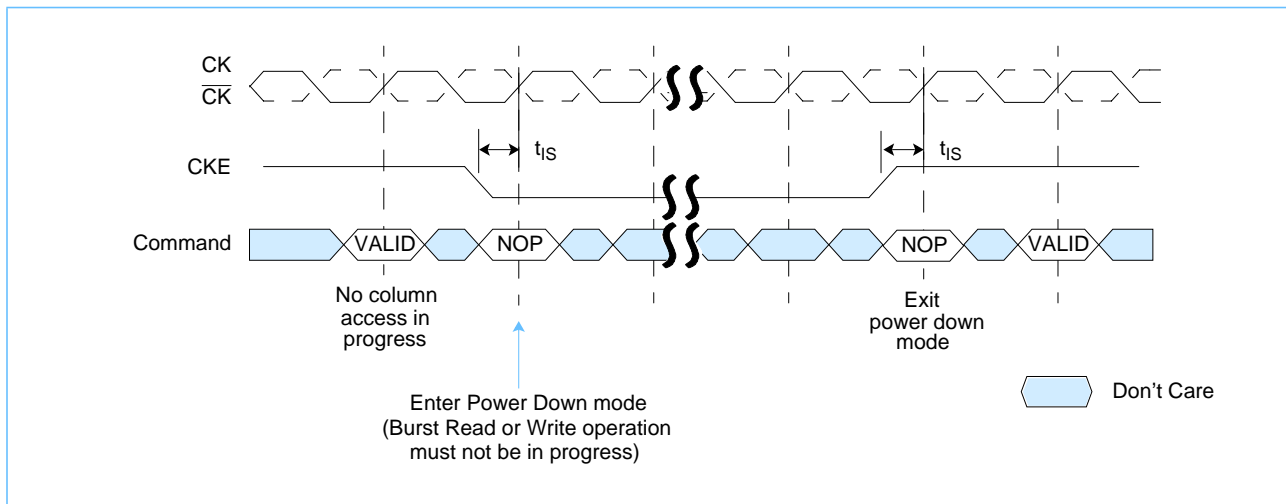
CK
$\overline{CK}$

$t_{IS}$

$t_{IS}$

CKE

Command VALID NOP NOP VALID

No column access in progress

Exit power down mode

Enter Power Down mode (Burst Read or Write operation must not be in progress)

Don't Care